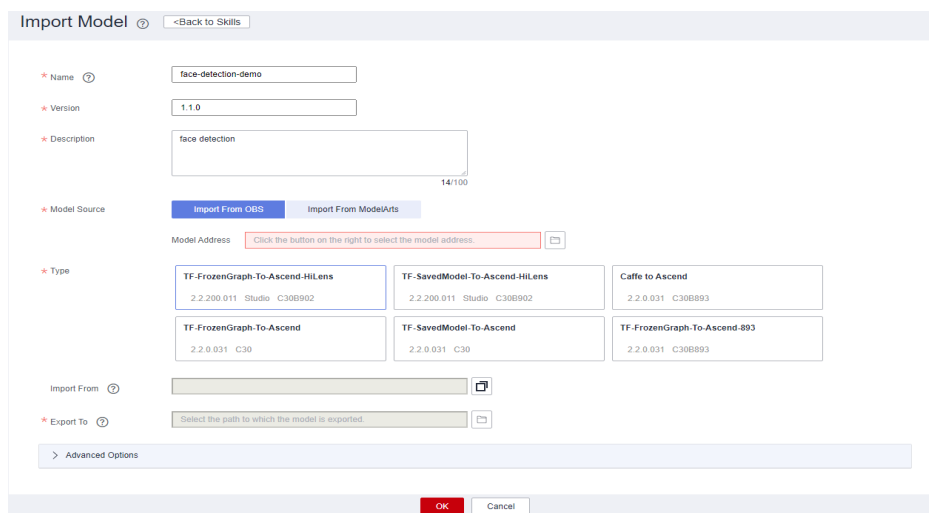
Import Model ⑦ <Back to Skills

* Name ⑦ face-detection-demo

* Version 1.1.0

* Description face detection

14/100

* Model Source Import From OBS Import From ModelArts

Model Address Click the button on the right to select the model address.

* Type

TF-FrozenGraph-To-Ascend-HiLens
2.2.200.011 Studio C30B902

TF-SavedModel-To-Ascend-HiLens
2.2.200.011 Studio C30B902

Caffe to Ascend
2.2.0.031 C30B893

TF-FrozenGraph-To-Ascend
2.2.0.031 C30

TF-SavedModel-To-Ascend
2.2.0.031 C30

TF-FrozenGraph-To-Ascend-893
2.2.0.031 C30B893

Import From ⑦

* Export To ⑦ Select the path to which the model is exported.

> Advanced Options

OK Cancel